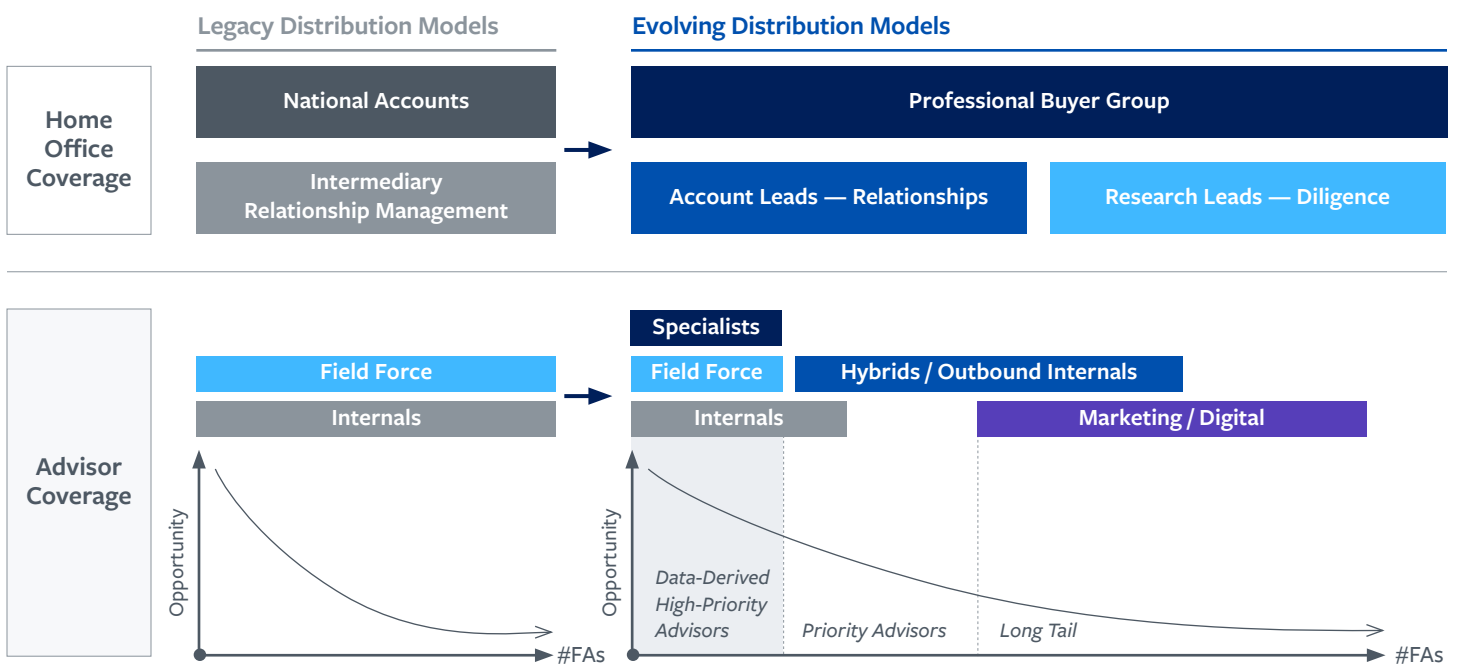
Legacy Distribution Models

Evolving Distribution Models

Home Office Coverage

National Accounts

Intermediary Relationship Management

Professional Buyer Group

Account Leads — Relationships

Research Leads — Diligence

Advisor Coverage

Field Force

Internals

Opportunity

#FAs

Specialists

Field Force

Hybrids / Outbound Internals

Internals

Marketing / Digital

Opportunity

Data-Derived High-Priority Advisors

Priority Advisors

Long Tail

#FAs